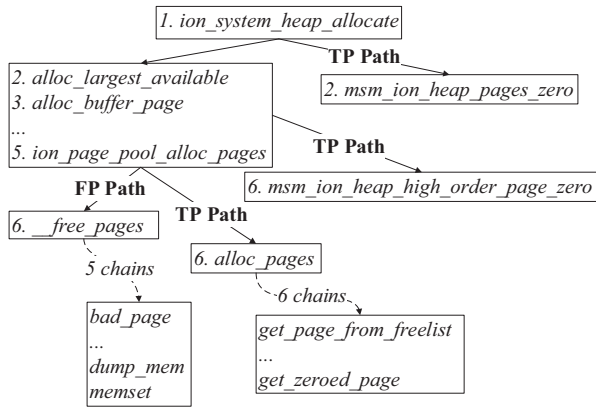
1. ion_system_heap_allocate

TP Path

2. msm_ion_heap_pages_zero

2. alloc_largest_available
3. alloc_buffer_page
...
5. ion_page_pool_alloc_pages

TP Path

6. msm_ion_heap_high_order_page_zero

FP Path

6. __free_pages

TP Path

6. alloc_pages

5 chains

bad_page
...
dump_mem
memset

6 chains

get_page_from_freelist
...
get_zeroed_page